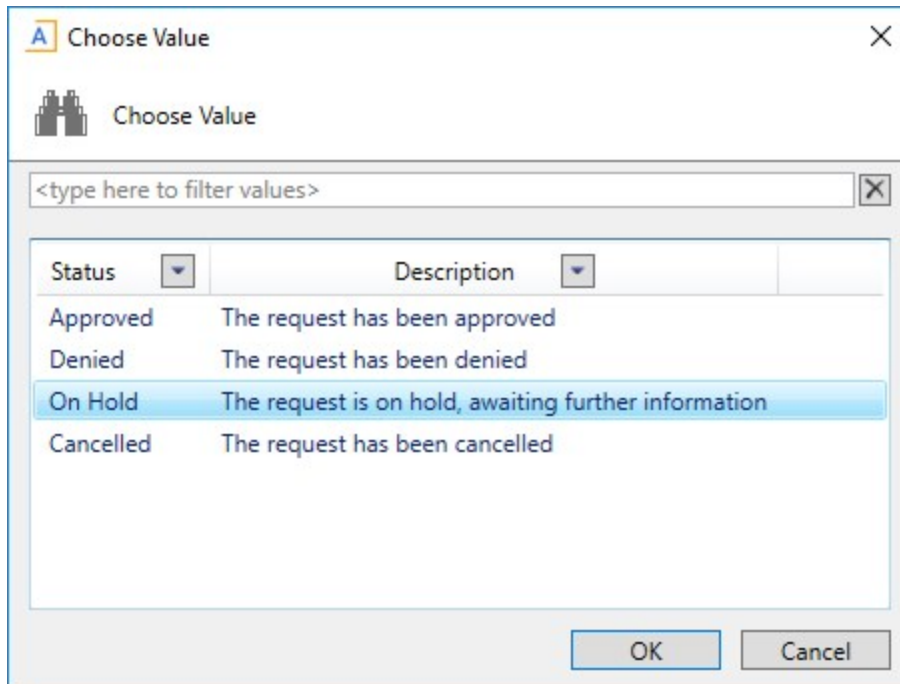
A Choose Value ×

Choose Value

<type here to filter values>

| Status | Description |
|---|---|
| Approved | The request has been approved |
| Denied | The request has been denied |
| On Hold | The request is on hold, awaiting further information |
| Cancelled | The request has been cancelled |

OK Cancel